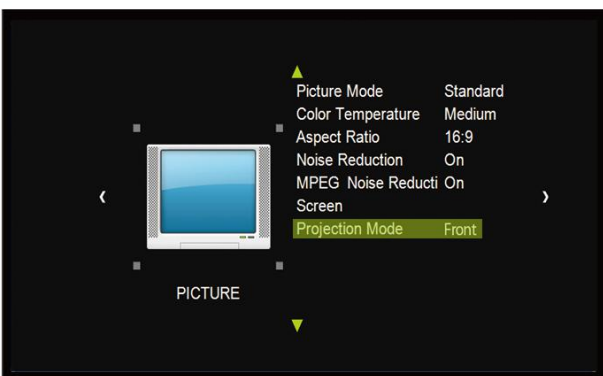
‹

PICTURE

▲

| | |
|---|---|
| Picture Mode | Standard |
| Color Temperature | Medium |
| Aspect Ratio | 16:9 |
| Noise Reduction | On |
| MPEG Noise Reducti | On |
| Screen | |
| Projection Mode | Front |

▼

›